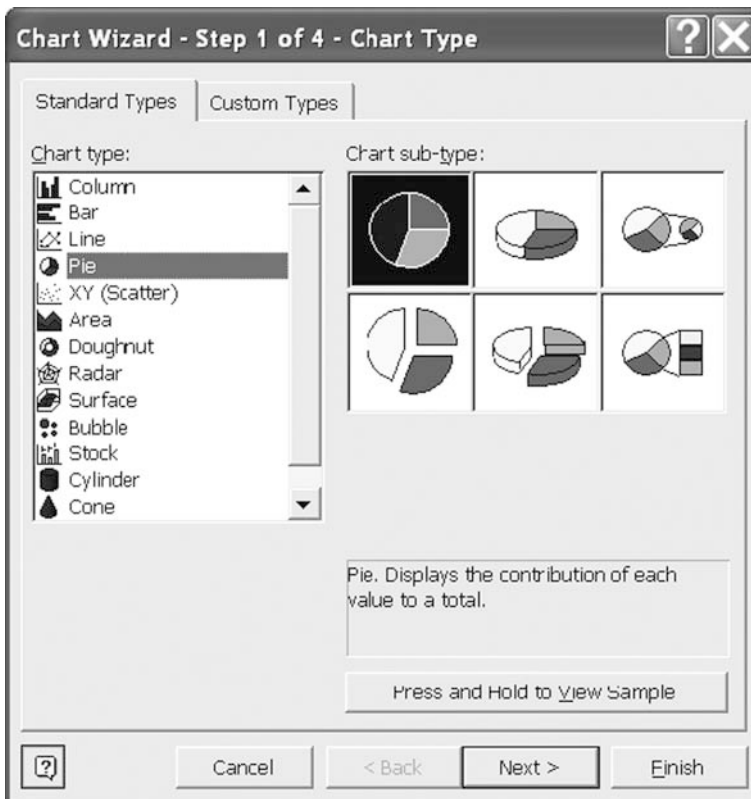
Chart Wizard - Step 1 of 4 - Chart Type

Standard Types

Custom Types

Chart type:

Column
Bar
Line
Pie
XY (Scatter)
Area
Doughnut
Radar
Surface
Bubble
Stock
Cylinder
Cone

Chart sub-type:

Pie. Displays the contribution of each value to a total.

Press and Hold to View Sample

Cancel

< Back

Next >

Finish